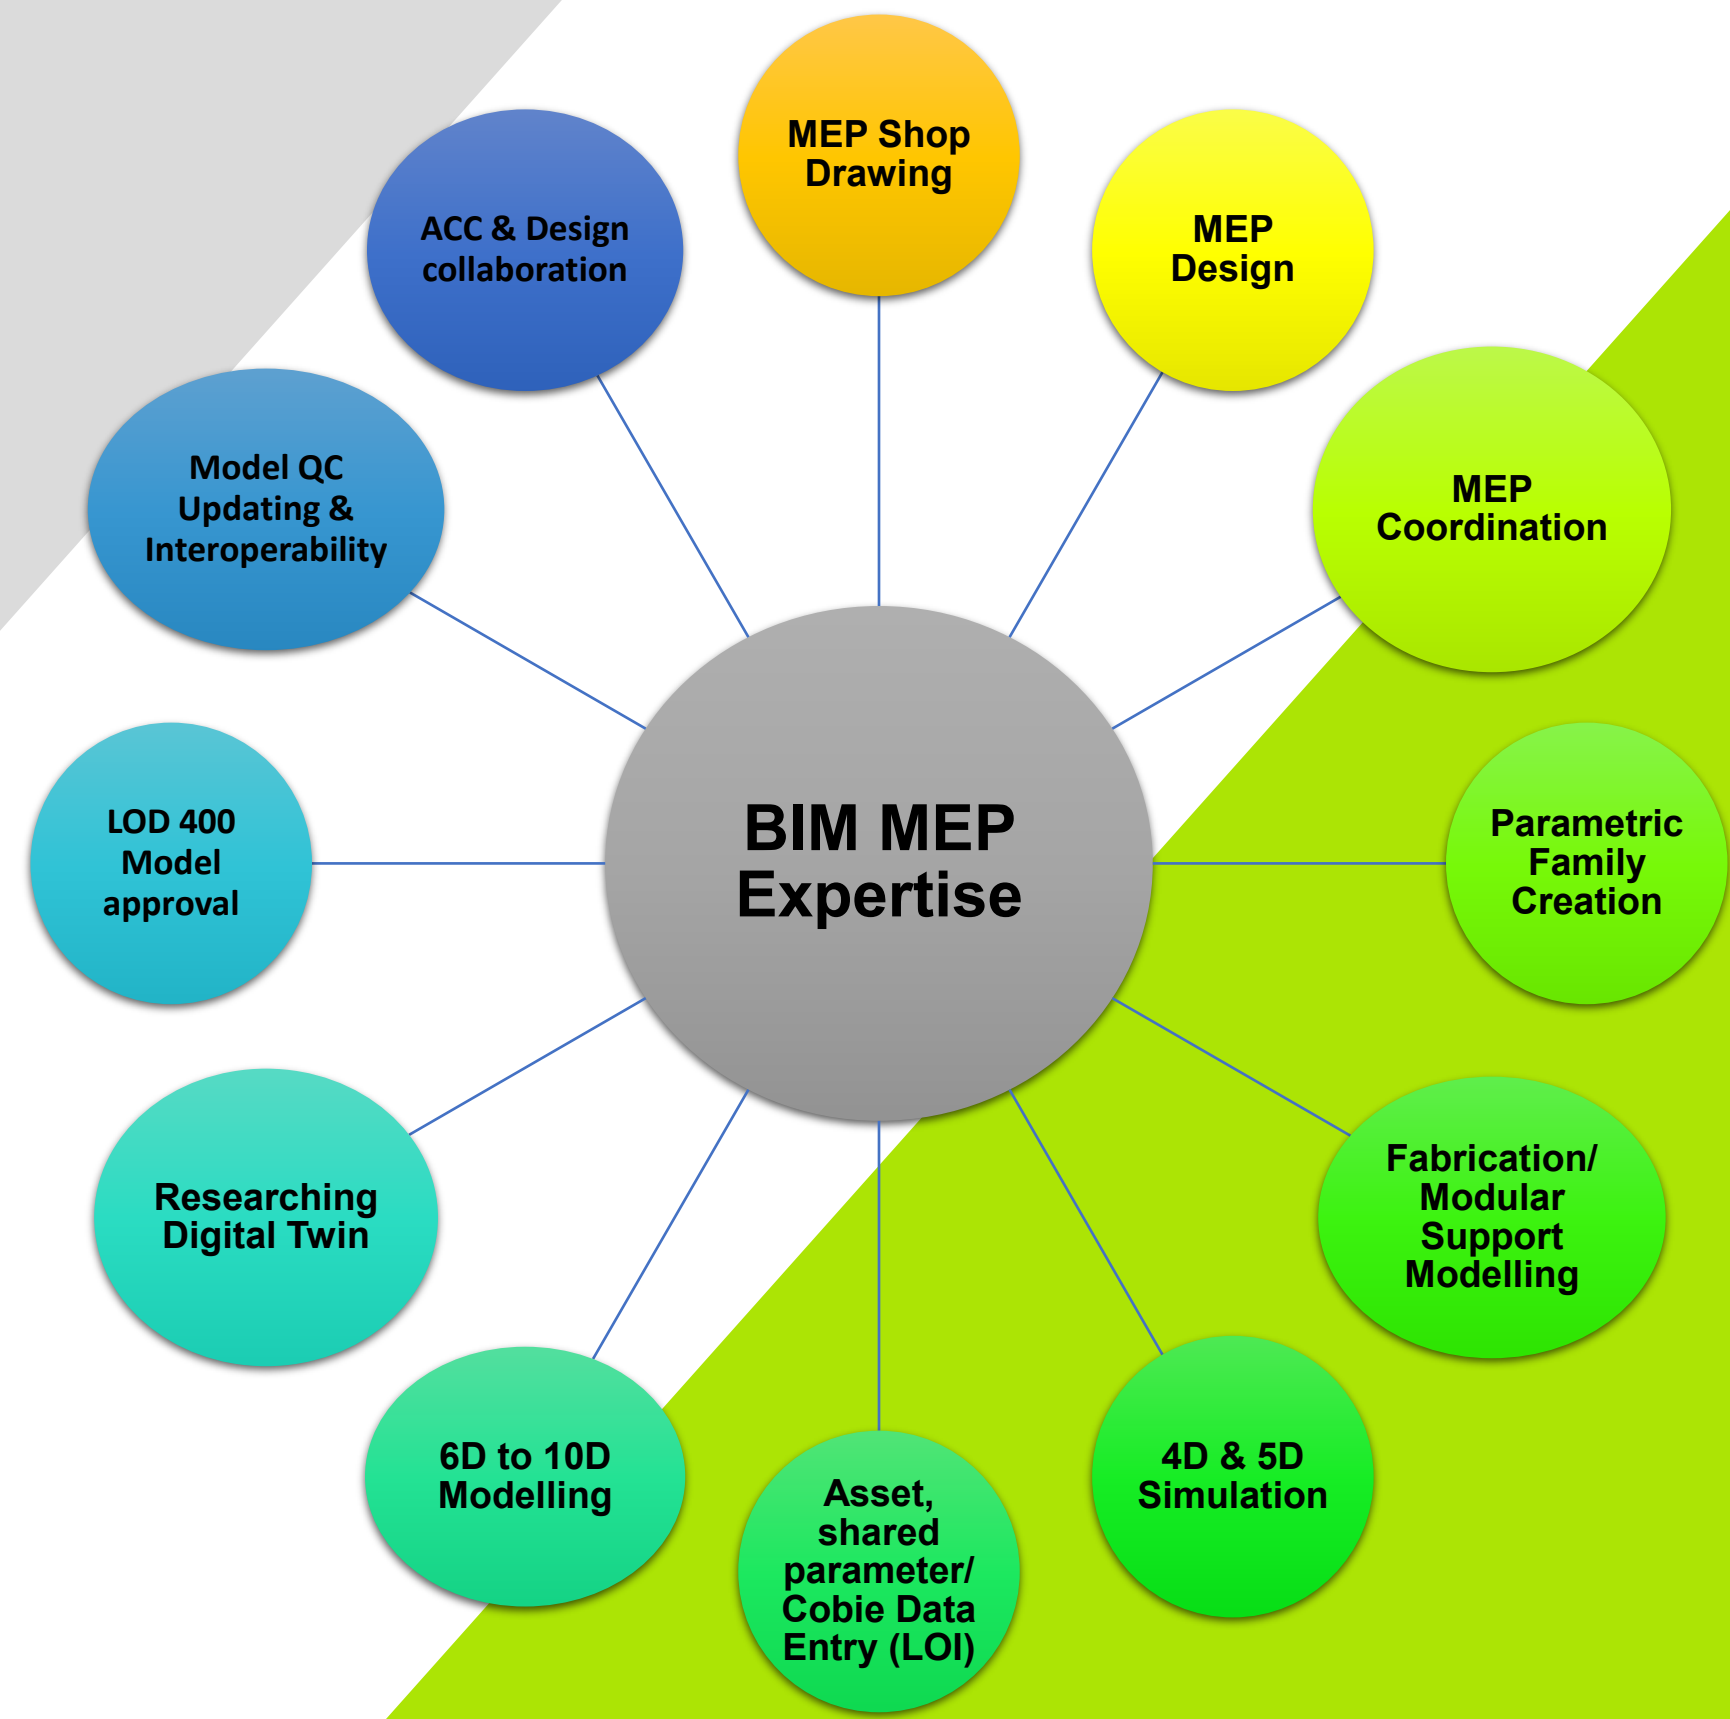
BIM MEP Expertise

MEP Shop Drawing

MEP Design

MEP Coordination

Parametric Family Creation

Fabrication/ Modular Support Modelling

4D & 5D Simulation

Asset, shared parameter/ Cobie Data Entry (LOI)

6D to 10D Modelling

Researching Digital Twin

LOD 400 Model approval

Model QC Updating & Interoperability

ACC & Design collaboration